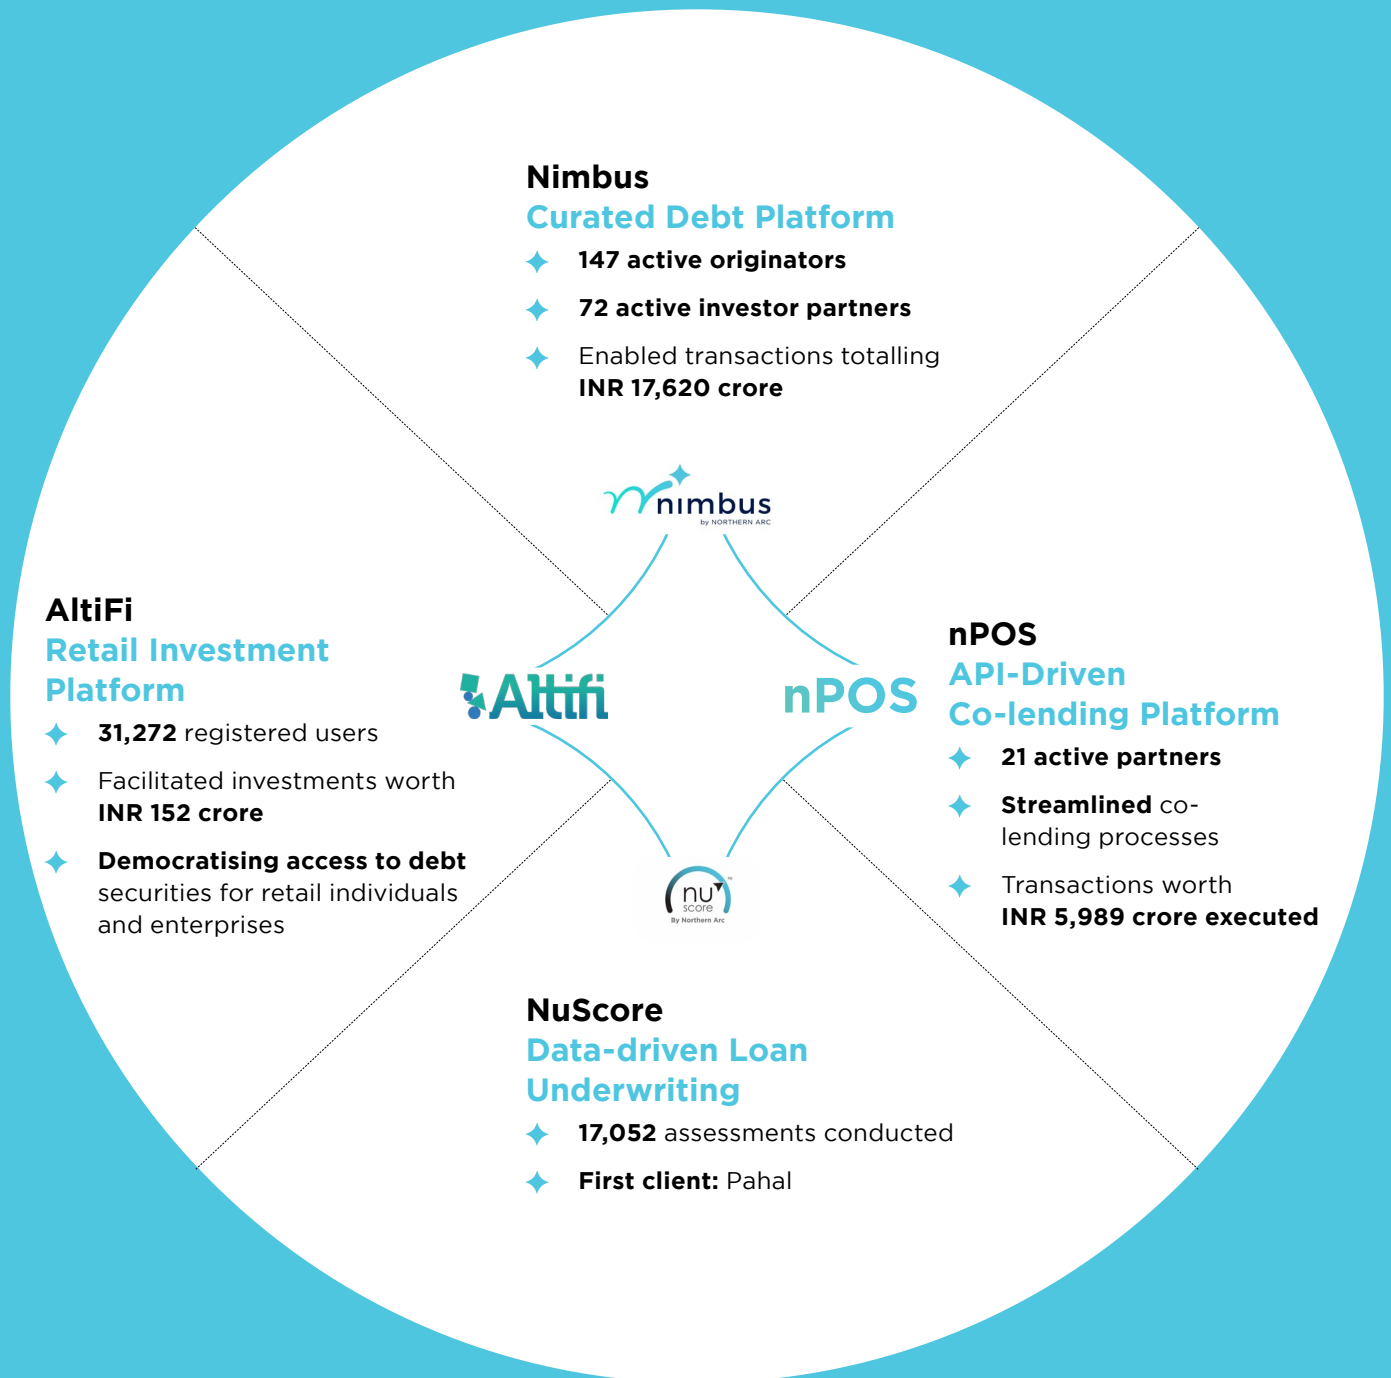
Nimbus
Curated Debt Platform

147 active originators

72 active investor partners

Enabled transactions totalling INR 17,620 crore

nimbus
by NORTHERN ARC

AltiFi
Retail Investment Platform

31,272 registered users

Facilitated investments worth INR 152 crore

Democratising access to debt securities for retail individuals and enterprises

Altifi

nPOS

nPOS
API-Driven Co-lending Platform

21 active partners

Streamlined co-lending processes

Transactions worth INR 5,989 crore executed

nu score
By Northern Arc

NuScore
Data-driven Loan Underwriting

17,052 assessments conducted

First client: Pahal